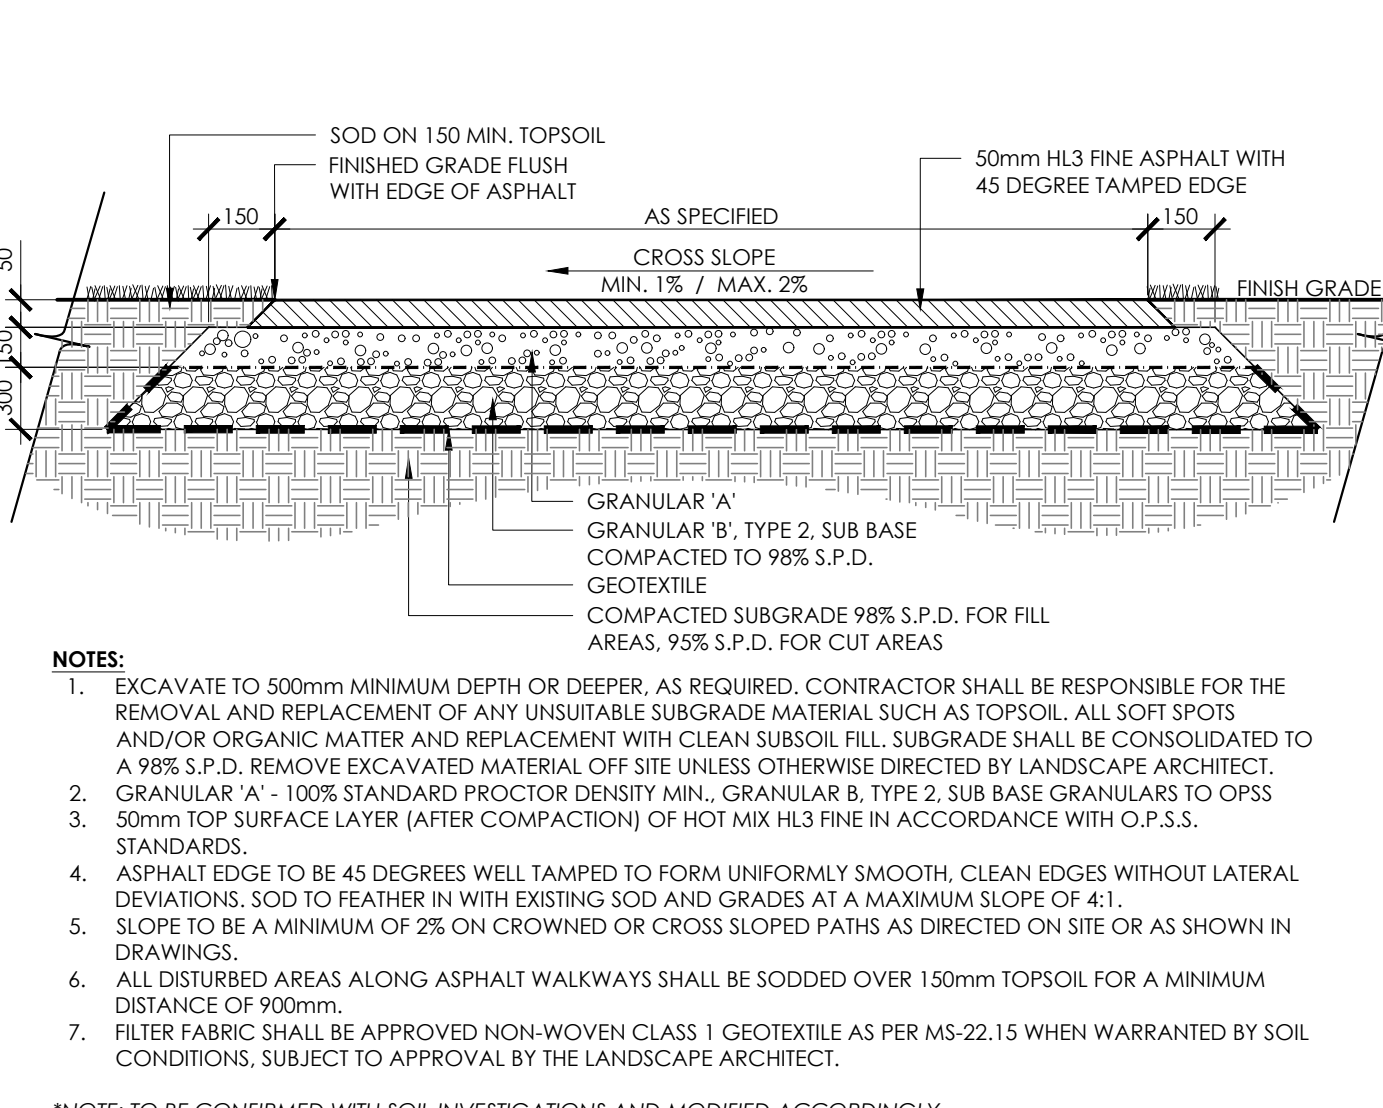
SOD ON 150 MIN. TOPSOIL
FINISHED GRADE FLUSH WITH EDGE OF ASPHALT
50mm HL3 FINE ASPHALT WITH 45 DEGREE TAMPED EDGE
150
AS SPECIFIED
150
CROSS SLOPE
MIN. 1% / MAX. 2%
FINISH GRADE
50
150
300
GRANULAR 'A'
GRANULAR 'B', TYPE 2, SUB BASE COMPACTED TO 98% S.P.D.
GEOTEXTILE
COMPACTED SUBGRADE 98% S.P.D. FOR FILL AREAS, 95% S.P.D. FOR CUT AREAS

NOTES:
1. EXCAVATE TO 500mm MINIMUM DEPTH OR DEEPER, AS REQUIRED. CONTRACTOR SHALL BE RESPONSIBLE FOR THE REMOVAL AND REPLACEMENT OF ANY UNSUITABLE SUBGRADE MATERIAL SUCH AS TOPSOIL. ALL SOFT SPOTS AND/OR ORGANIC MATTER AND REPLACEMENT WITH CLEAN SUBSOIL FILL. SUBGRADE SHALL BE CONSOLIDATED TO A 98% S.P.D. REMOVE EXCAVATED MATERIAL OFF SITE UNLESS OTHERWISE DIRECTED BY LANDSCAPE ARCHITECT.
2. GRANULAR 'A' - 100% STANDARD PROCTOR DENSITY MIN., GRANULAR B, TYPE 2, SUB BASE GRANULARS TO OPSS
3. 50mm TOP SURFACE LAYER (AFTER COMPACTION) OF HOT MIX HL3 FINE IN ACCORDANCE WITH O.P.S.S. STANDARDS.
4. ASPHALT EDGE TO BE 45 DEGREES WELL TAMPED TO FORM UNIFORMLY SMOOTH, CLEAN EDGES WITHOUT LATERAL DEVIATIONS. SOD TO FEATHER IN WITH EXISTING SOD AND GRADES AT A MAXIMUM SLOPE OF 4:1.
5. SLOPE TO BE A MINIMUM OF 2% ON CROWNED OR CROSS SLOPED PATHS AS DIRECTED ON SITE OR AS SHOWN IN DRAWINGS.
6. ALL DISTURBED AREAS ALONG ASPHALT WALKWAYS SHALL BE SODDED OVER 150mm TOPSOIL FOR A MINIMUM DISTANCE OF 900mm.
7. FILTER FABRIC SHALL BE APPROVED NON-WOVEN CLASS 1 GEOTEXTILE AS PER MS-22.15 WHEN WARRANTED BY SOIL CONDITIONS, SUBJECT TO APPROVAL BY THE LANDSCAPE ARCHITECT.

*NOTE: TO BE CONFIRMED WITH SOIL INVESTIGATIONS AND MODIFIED ACCORDINGLY